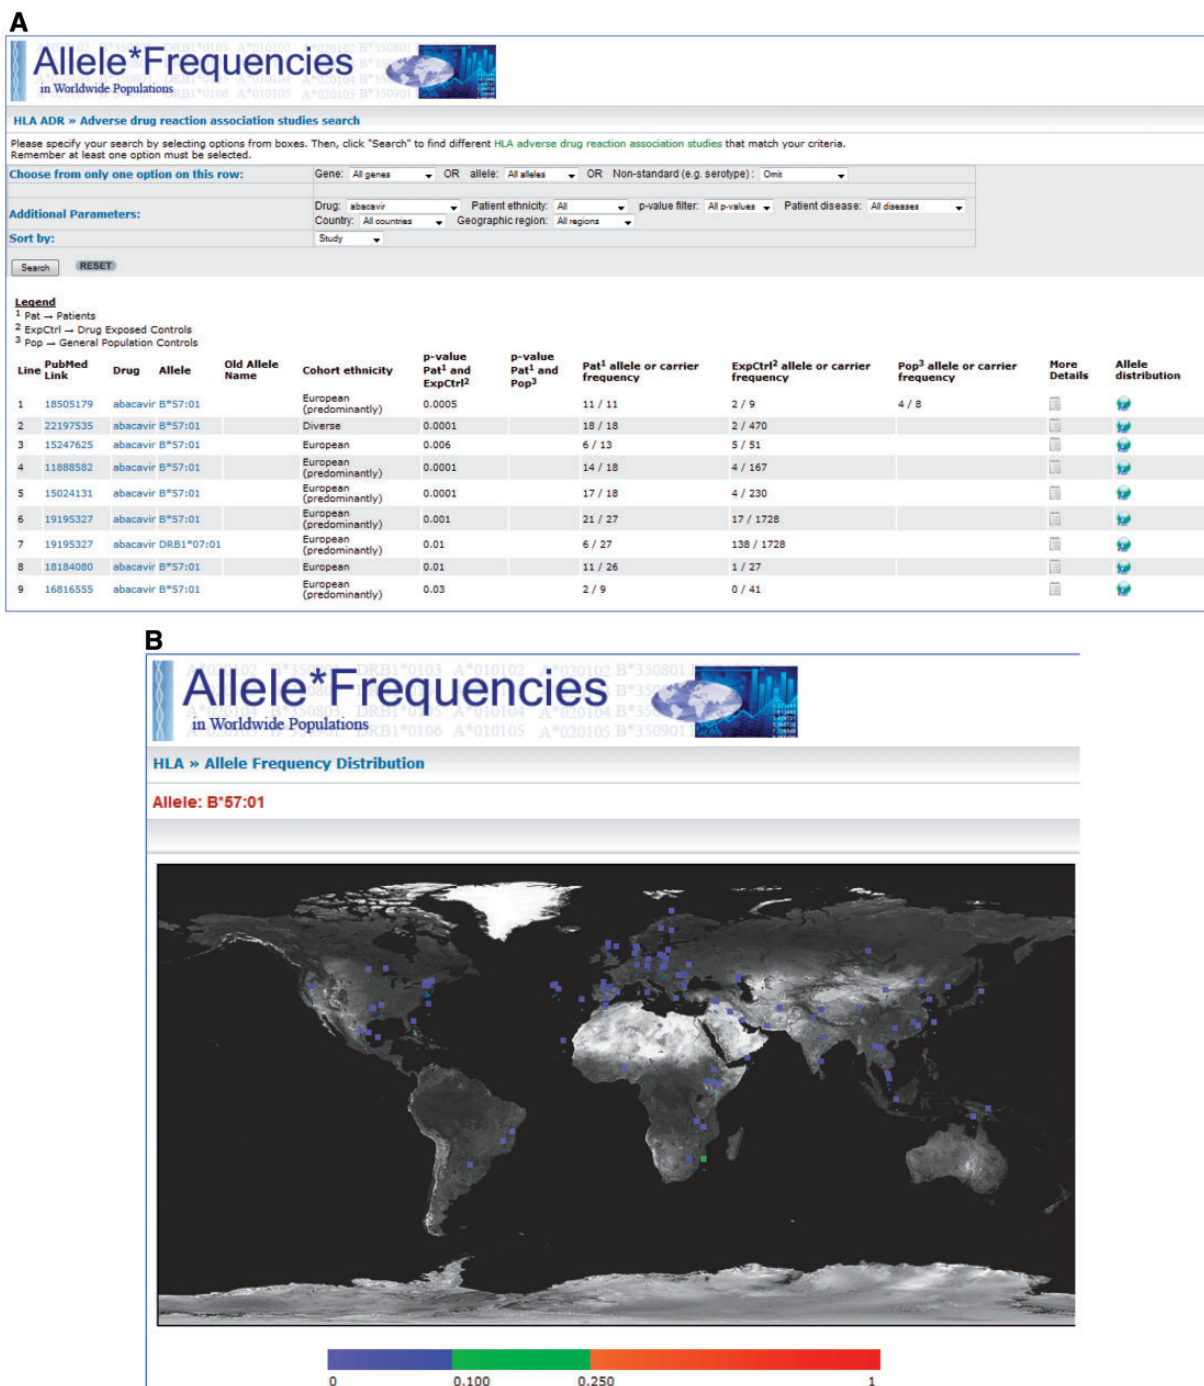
A

Allele*Frequencies
in Worldwide Populations

HLA ADR » Adverse drug reaction association studies search

Please specify your search by selecting options from boxes. Then, click "Search" to find different HLA adverse drug reaction association studies that match your criteria. Remember at least one option must be selected.

Choose from only one option on this row: Gene: All genes OR allele: All alleles OR Non-standard (e.g. serotype): Omit

Additional Parameters: Drug: abacavir Patient ethnicity: All p-value filter: All p-values Patient disease: All diseases
Country: All countries Geographic region: All regions

Sort by: Study

Search RESET

Legend
$^1$ Pat → Patients
$^2$ ExpCtrl → Drug Exposed Controls
$^3$ Pop → General Population Controls

| Line | PubMed Link | Drug | Allele | Old Allele Name | Cohort ethnicity | p-value Pat$^1$ and ExpCtrl$^2$ | p-value Pat$^1$ and Pop$^3$ | Pat$^1$ allele or carrier frequency | ExpCtrl$^2$ allele or carrier frequency | Pop$^3$ allele or carrier frequency | More Details | Allele distribution |
|---|---|---|---|---|---|---|---|---|---|---|---|---|
| 1 | 18505179 | abacavir | B*57:01 | | European (predominantly) | 0.0005 | | 11 / 11 | 2 / 9 | 4 / 8 | | |
| 2 | 22197535 | abacavir | B*57:01 | | Diverse | 0.0001 | | 18 / 18 | 2 / 470 | | | |
| 3 | 15247625 | abacavir | B*57:01 | | European | 0.006 | | 6 / 13 | 5 / 51 | | | |
| 4 | 11888582 | abacavir | B*57:01 | | European (predominantly) | 0.0001 | | 14 / 18 | 4 / 167 | | | |
| 5 | 15024131 | abacavir | B*57:01 | | European (predominantly) | 0.0001 | | 17 / 18 | 4 / 230 | | | |
| 6 | 19195327 | abacavir | B*57:01 | | European (predominantly) | 0.001 | | 21 / 27 | 17 / 1728 | | | |
| 7 | 19195327 | abacavir | DRB1*07:01 | | European (predominantly) | 0.01 | | 6 / 27 | 138 / 1728 | | | |
| 8 | 18184080 | abacavir | B*57:01 | | European | 0.01 | | 11 / 26 | 1 / 27 | | | |
| 9 | 16816555 | abacavir | B*57:01 | | European (predominantly) | 0.03 | | 2 / 9 | 0 / 41 | | | |

B

Allele*Frequencies
in Worldwide Populations

HLA » Allele Frequency Distribution

Allele: B*57:01

0 0.100 0.250 1